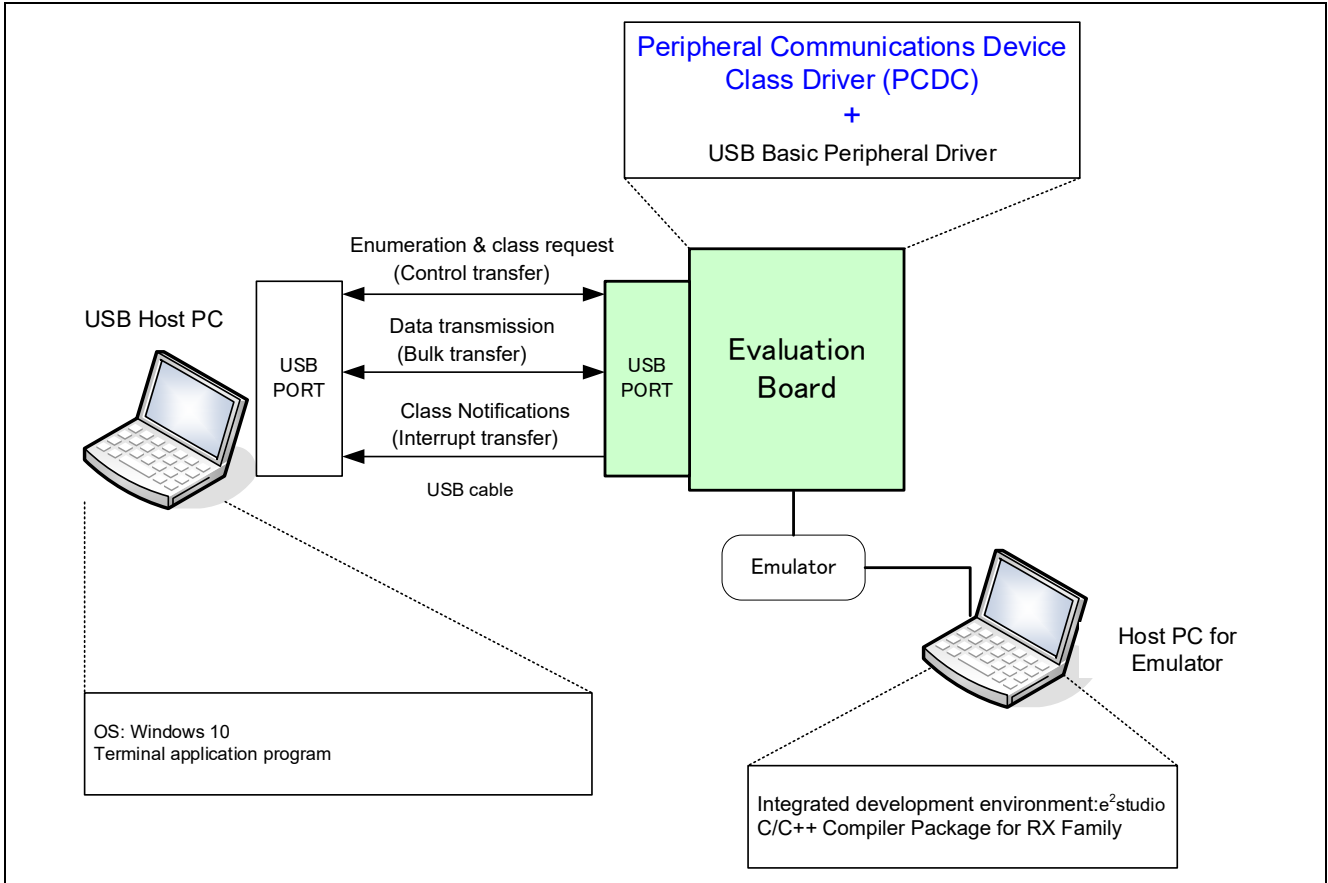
Peripheral Communications Device Class Driver (PCDC)
+
USB Basic Peripheral Driver

USB Host PC

Enumeration & class request
(Control transfer)

Data transmission
(Bulk transfer)

Class Notifications
(Interrupt transfer)

USB cable

USB
PORT

USB
PORT

Evaluation
Board

Emulator

Host PC for Emulator

OS: Windows 10
Terminal application program

Integrated development environment:$e^2$studio
C/C++ Compiler Package for RX Family